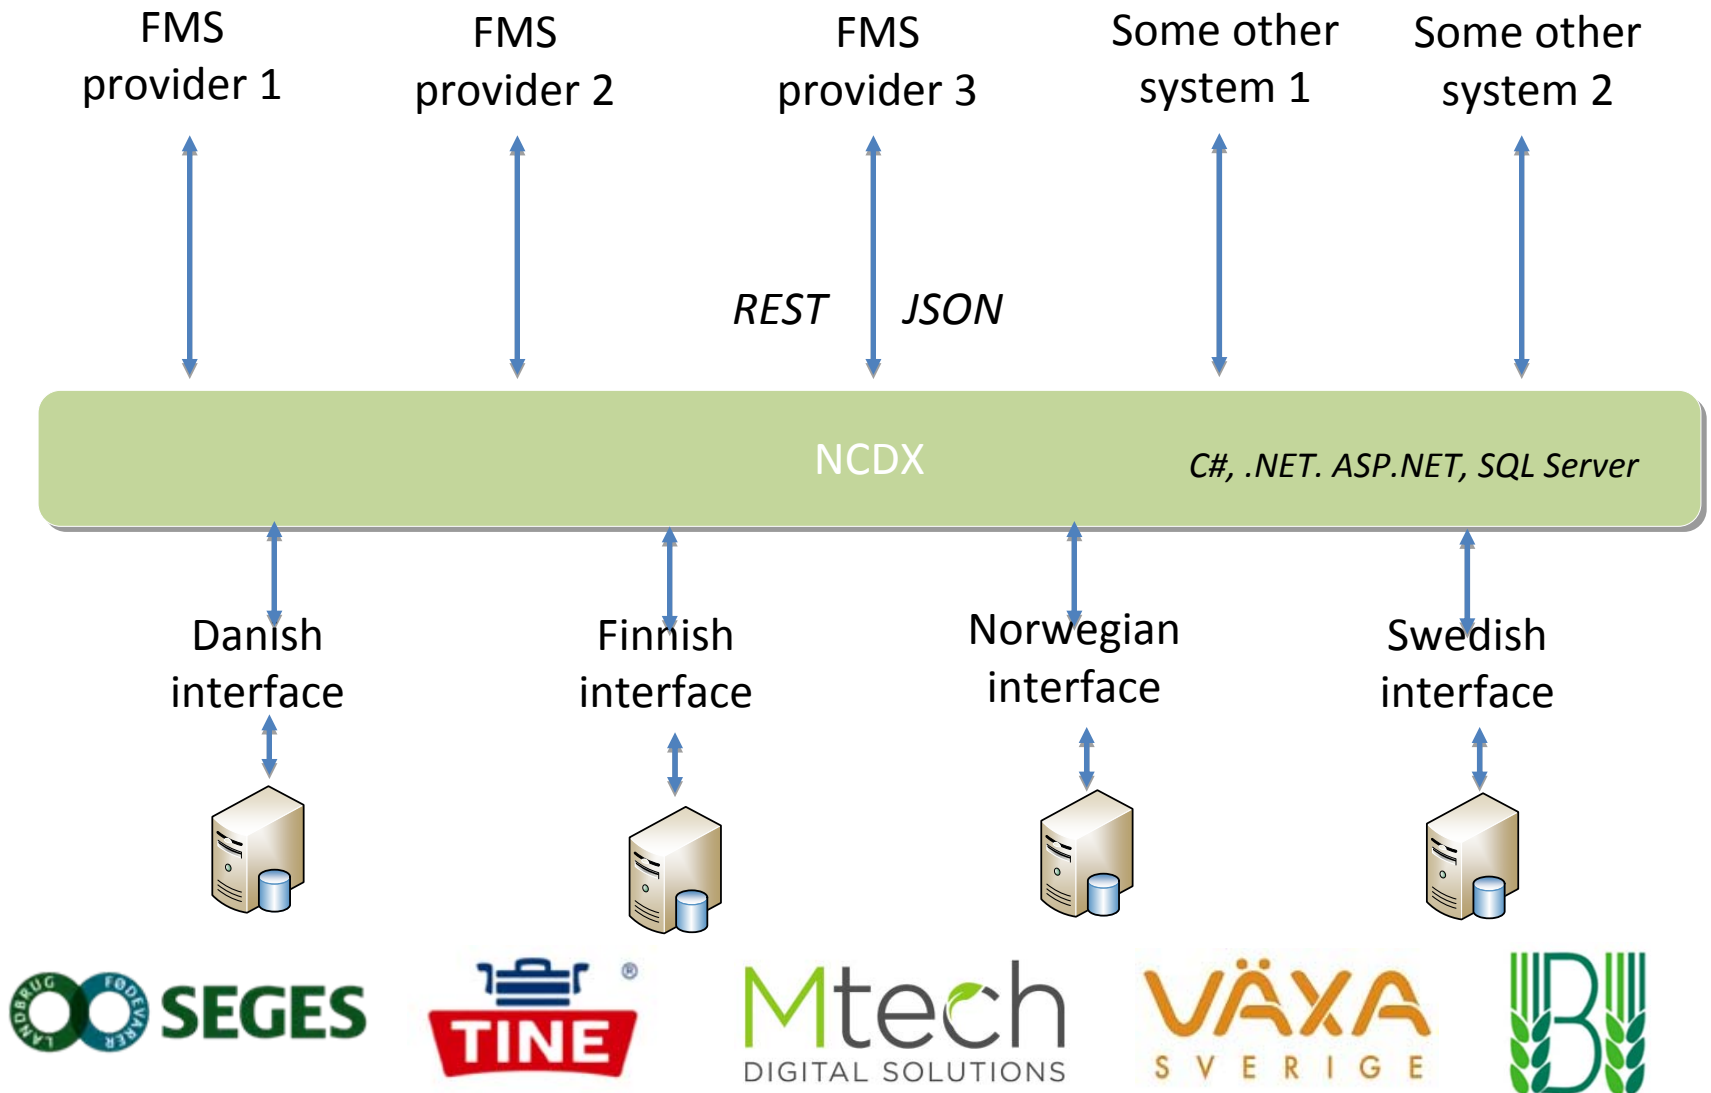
FMS provider 1

FMS provider 2

FMS provider 3

Some other system 1

Some other system 2

REST

JSON

NCDX

C#, .NET. ASP.NET, SQL Server

Danish interface

Finnish interface

Norwegian interface

Swedish interface

LANDBRUG FØDEVARER SEGES

TINE ®

Mtech DIGITAL SOLUTIONS

VÄXA SVERIGE